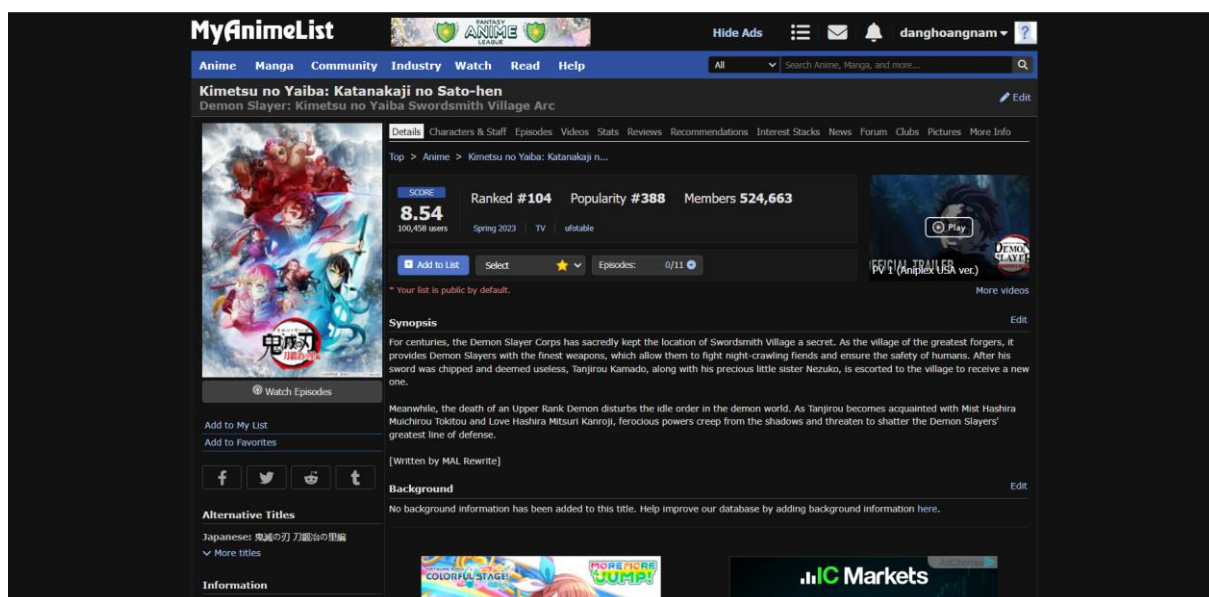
MyAnimeList

FANTASY ANIME LEAGUE

Hide Ads

danghoangnam

?

Anime Manga Community Industry Watch Read Help

All

Search Anime, Manga, and more...

Kimetsu no Yaiba: Katanakaji no Sato-hen
Demon Slayer: Kimetsu no Yaiba Swordsmith Village Arc

Edit

鬼滅の刃 刀鍛冶の里編

Watch Episodes

Add to My List
Add to Favorites

Alternative Titles

Japanese: 鬼滅の刃 刀鍛冶の里編
More titles

Information

Details Characters & Staff Episodes Videos Stats Reviews Recommendations Interest Stacks News Forum Clubs Pictures More Info

Top > Anime > Kimetsu no Yaiba: Katanakaji n...

SCORE
8.54
100,458 users

Ranked #104 Popularity #388 Members 524,663

Spring 2023 | TV | ufotable

Add to List Select Episodes: 0/11

* Your list is public by default.

Play
FFICIAL TRAILER
PV 1 (Aniplex USA ver.)
DEMON SLAYER

More videos

Synopsis

Edit

For centuries, the Demon Slayer Corps has sacredly kept the location of Swordsmith Village a secret. As the village of the greatest forgers, it provides Demon Slayers with the finest weapons, which allow them to fight night-crawling fiends and ensure the safety of humans. After his sword was chipped and deemed useless, Tanjirou Kamado, along with his precious little sister Nezuko, is escorted to the village to receive a new one.

Meanwhile, the death of an Upper Rank Demon disturbs the idle order in the demon world. As Tanjirou becomes acquainted with Mist Hashira Muichirou Tokitou and Love Hashira Mitsuri Kanroji, ferocious powers creep from the shadows and threaten to shatter the Demon Slayers' greatest line of defense.

[Written by MAL Rewrite]

Background

Edit

No background information has been added to this title. Help improve our database by adding background information here.

COLORFUL STAGE! MORE MORE JUMP!

AdChoices

IC Markets